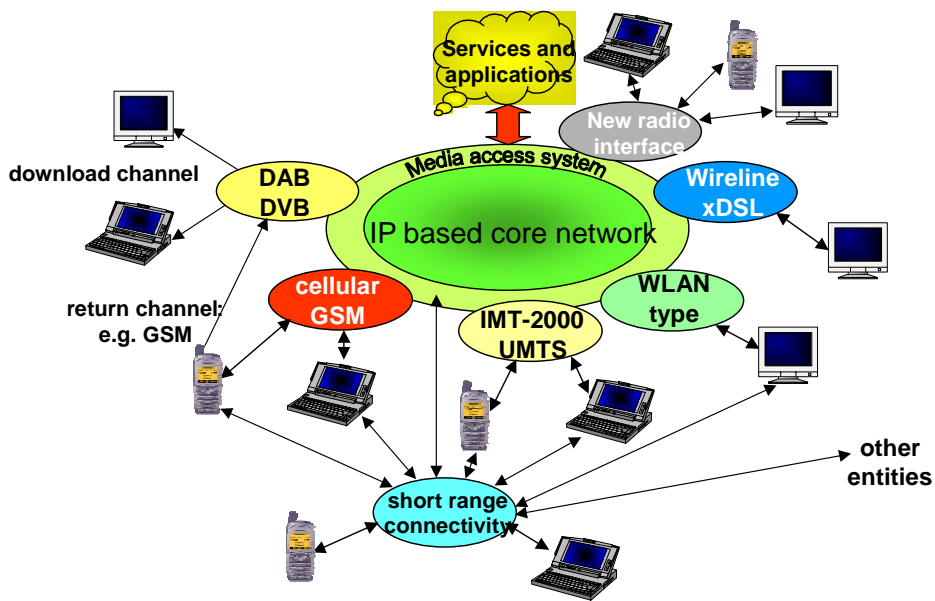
Services and applications

New radio interface

Media access system

download channel

DAB
DVB

Wireline
xDSL

IP based core network

return channel:
e.g. GSM

cellular
GSM

WLAN
type

IMT-2000
UMTS

other
entities

short range
connectivity